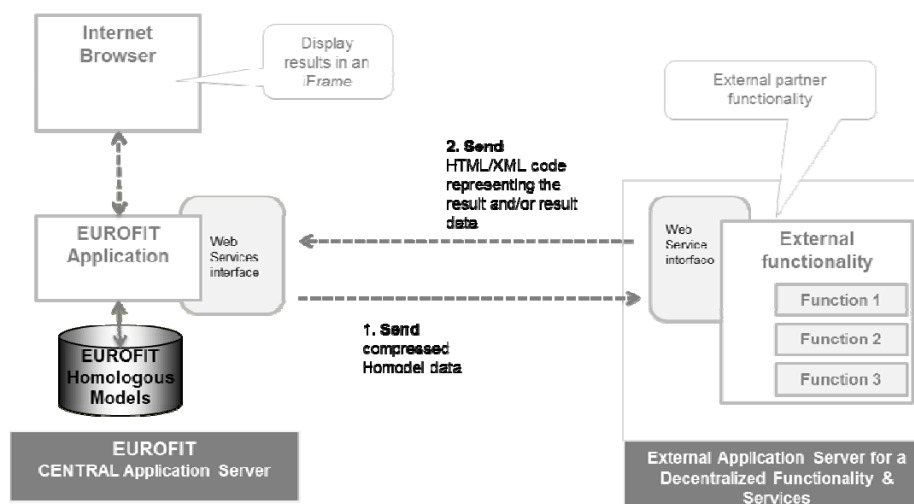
Internet Browser

Display results in an iFrame

External partner functionality

2. Send HTML/XML code representing the result and/or result data

EUROFIT Application

Web Services interface

Web Service interface

External functionality

Function 1

Function 2

Function 3

1. Send compressed Homodel data

EUROFIT Homologous Models

EUROFIT CENTRAL Application Server

External Application Server for a Decentralized Functionality & Services